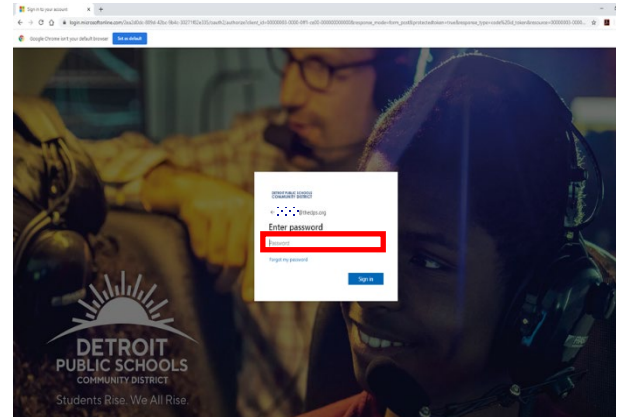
Sign in to your account

login.microsoftonline.com/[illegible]

Google Chrome isn't your default browser Set as default

DETROIT PUBLIC SCHOOLS COMMUNITY DISTRICT

← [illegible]@detroitk12.org

Enter password

Password

Forgot my password

Sign in

DETROIT PUBLIC SCHOOLS COMMUNITY DISTRICT

Students Rise. We All Rise.